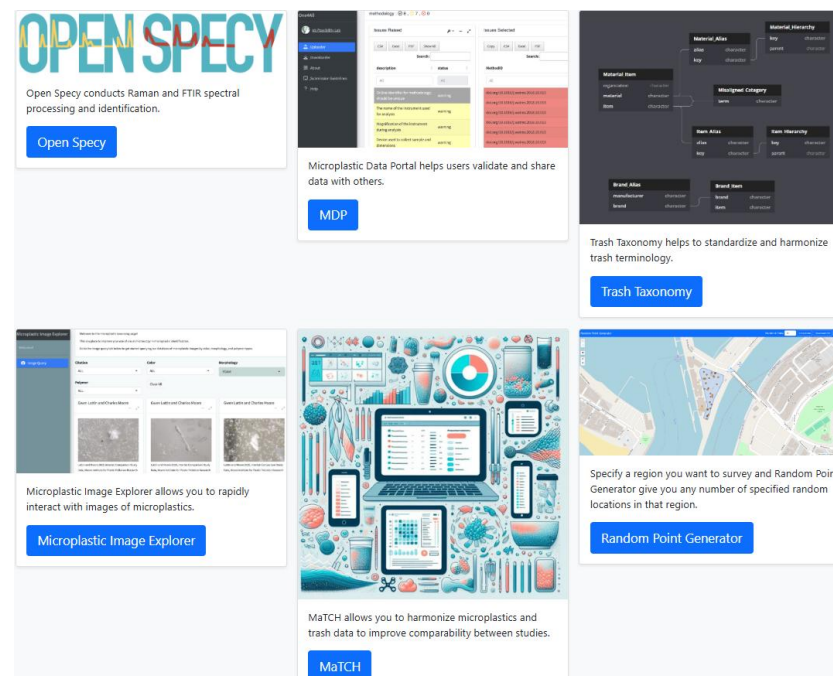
OPEN SPECY

Open Specy conducts Raman and FTIR spectral processing and identification.

Open Specy

Microplastic Data Portal helps users validate and share data with others.

MDP

Material_Alias
alias character
key character

Material_Hierarchy
key character
parent character

Material Item
material character
item character

Misaligned Category
term character

Item Alias
alias character
key character

Item Hierarchy
key character
parent character

Brand_Alias
manufacturer character
brand character

Brand Item
brand character
item character

Trash Taxonomy helps to standardize and harmonize trash terminology.

Trash Taxonomy

Microplastic Image Explorer allows you to rapidly interact with images of microplastics.

Microplastic Image Explorer

MaTCH allows you to harmonize microplastics and trash data to improve comparability between studies.

MaTCH

Specify a region you want to survey and Random Poi Generator give you any number of specified random locations in that region.

Random Point Generator